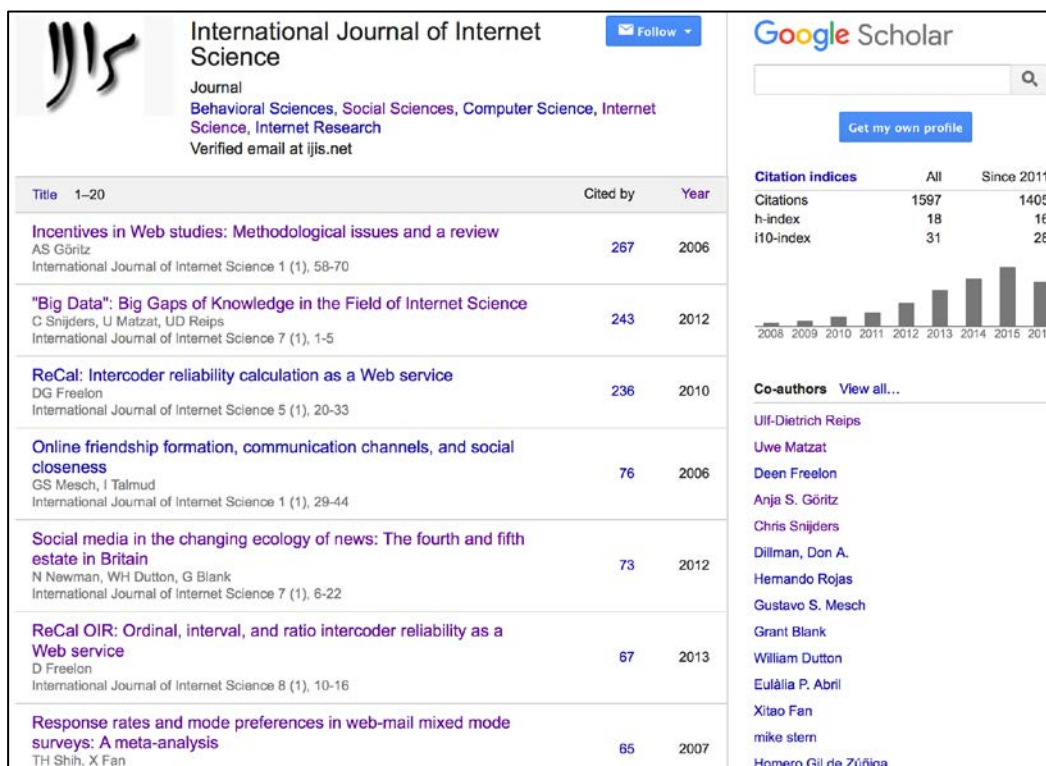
International Journal of Internet Science
Journal
Behavioral Sciences, Social Sciences, Computer Science, Internet Science, Internet Research
Verified email at ijis.net

Follow

| Title 1–20 | Cited by | Year |
|---|---|---|
| Incentives in Web studies: Methodological issues and a review<br>AS Göritz<br>International Journal of Internet Science 1 (1), 58-70 | 267 | 2006 |
| "Big Data": Big Gaps of Knowledge in the Field of Internet Science<br>C Snijders, U Matzat, UD Reips<br>International Journal of Internet Science 7 (1), 1-5 | 243 | 2012 |
| ReCal: Intercoder reliability calculation as a Web service<br>DG Freelon<br>International Journal of Internet Science 5 (1), 20-33 | 236 | 2010 |
| Online friendship formation, communication channels, and social closeness<br>GS Mesch, I Talmud<br>International Journal of Internet Science 1 (1), 29-44 | 76 | 2006 |
| Social media in the changing ecology of news: The fourth and fifth estate in Britain<br>N Newman, WH Dutton, G Blank<br>International Journal of Internet Science 7 (1), 6-22 | 73 | 2012 |
| ReCal OIR: Ordinal, interval, and ratio intercoder reliability as a Web service<br>D Freelon<br>International Journal of Internet Science 8 (1), 10-16 | 67 | 2013 |
| Response rates and mode preferences in web-mail mixed mode surveys: A meta-analysis<br>TH Shih, X Fan | 65 | 2007 |

Google Scholar

Get my own profile

| Citation indices | All | Since 2011 |
|---|---|---|
| Citations | 1597 | 1405 |
| h-index | 18 | 16 |
| i10-index | 31 | 28 |

2008 2009 2010 2011 2012 2013 2014 2015 201

Co-authors View all...
Ulf-Dietrich Reips
Uwe Matzat
Deen Freelon
Anja S. Göritz
Chris Snijders
Dillman, Don A.
Hernando Rojas
Gustavo S. Mesch
Grant Blank
William Dutton
Eulàlia P. Abril
Xitao Fan
mike stern
Homero Gil de Zúñiga